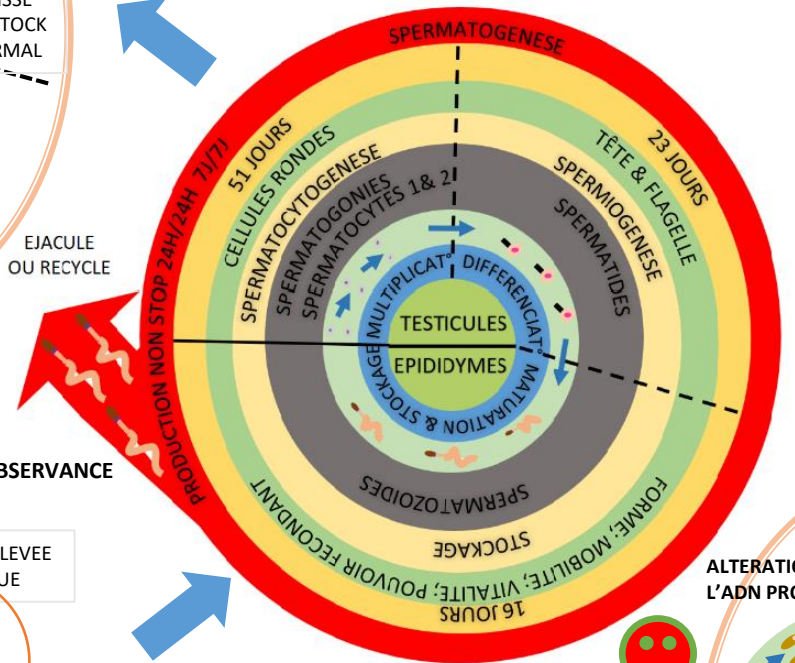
ISSE
TOCK
RMAL

SPERMATOGENESE

51 JOURS
CELLULES RONDES
SPERMATOCYTOGENESE
SPERMATOGONIES
SPERMATOCYTES 1& 2

TÊTE & FLAGELLE
23 JOURS
SPERMIOGENESE
SPERMATIDES

MULTIPLICAT° DIFFERENCIAT°
TESTICULES
EPIDIDYMES
STOCKAGE & MATURATION

SPERMATOZOIDES
STOCKAGE
FORME, MOBILITE, VITALITE, POUVOIR FECONDANT
16 JOURS

PRODUCTION NON STOP 24H/24H 7J/7J

EJACULE
OU RECYCLE

BSERVANCE

LEVEE
UE

ALTERATIO
L'ADN PRO